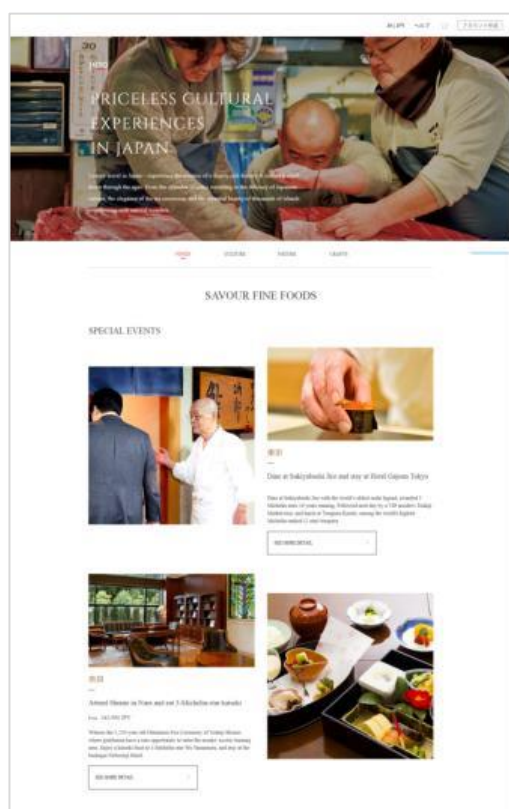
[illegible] ヘルプ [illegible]

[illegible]

PRICELESS CULTURAL EXPERIENCES IN JAPAN

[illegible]

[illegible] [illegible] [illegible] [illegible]

SAVOUR FINE FOODS

SPECIAL EVENTS

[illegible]

Dine at Sukiyabashi Jiro and stay at Hotel Gajoen Tokyo

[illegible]

SEE MORE DETAIL

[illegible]

Attend Shinto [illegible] and eat 3-Michelin-star kaiseki

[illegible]

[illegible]

SEE MORE DETAIL